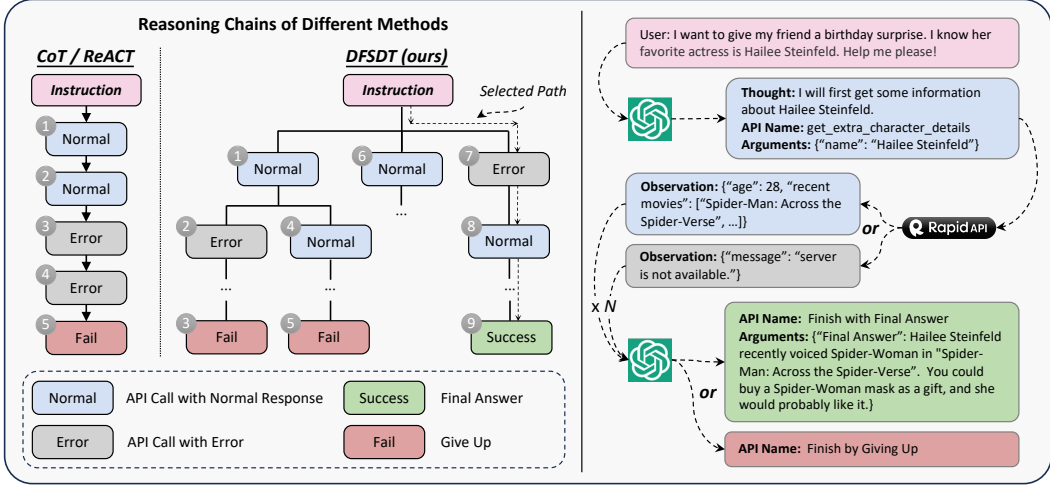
Reasoning Chains of Different Methods

CoT / ReACT

Instruction

1 Normal

2 Normal

3 Error

4 Error

5 Fail

DFSDT (ours)

Instruction

Selected Path

1 Normal

6 Normal

7 Error

...

2 Error

4 Normal

8 Normal

...

...

...

3 Fail

5 Fail

9 Success

Normal API Call with Normal Response

Success Final Answer

Error API Call with Error

Fail Give Up

User: I want to give my friend a birthday surprise. I know her favorite actress is Hailee Steinfeld. Help me please!

Thought: I will first get some information about Hailee Steinfeld.
API Name: get_extra_character_details
Arguments: {"name": "Hailee Steinfeld"}

Observation: {"age": 28, "recent movies": ["Spider-Man: Across the Spider-Verse", ...]}

or

Rapid API

Observation: {"message": "server is not available."}

x N

API Name: Finish with Final Answer
Arguments: {"Final Answer": Hailee Steinfeld recently voiced Spider-Woman in "Spider-Man: Across the Spider-Verse". You could buy a Spider-Woman mask as a gift, and she would probably like it.}

or

API Name: Finish by Giving Up